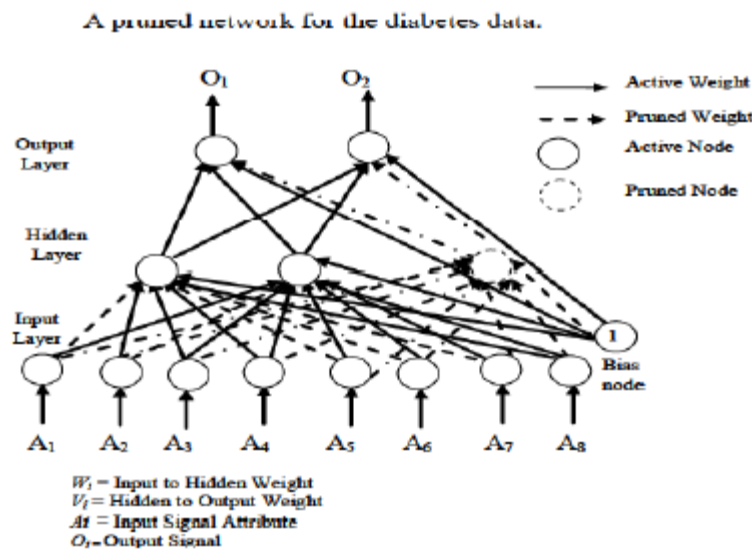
A pruned network for the diabetes data.

$O_1$ $O_2$

Active Weight
Pruned Weight
Active Node
Pruned Node

Output Layer

Hidden Layer

Input Layer

1

Bias node

$A_1$ $A_2$ $A_3$ $A_4$ $A_5$ $A_6$ $A_7$ $A_8$

$W_i$ = Input to Hidden Weight
$V_i$ = Hidden to Output Weight
$Ai$ = Input Signal Attribute
$O_i$ = Output Signal